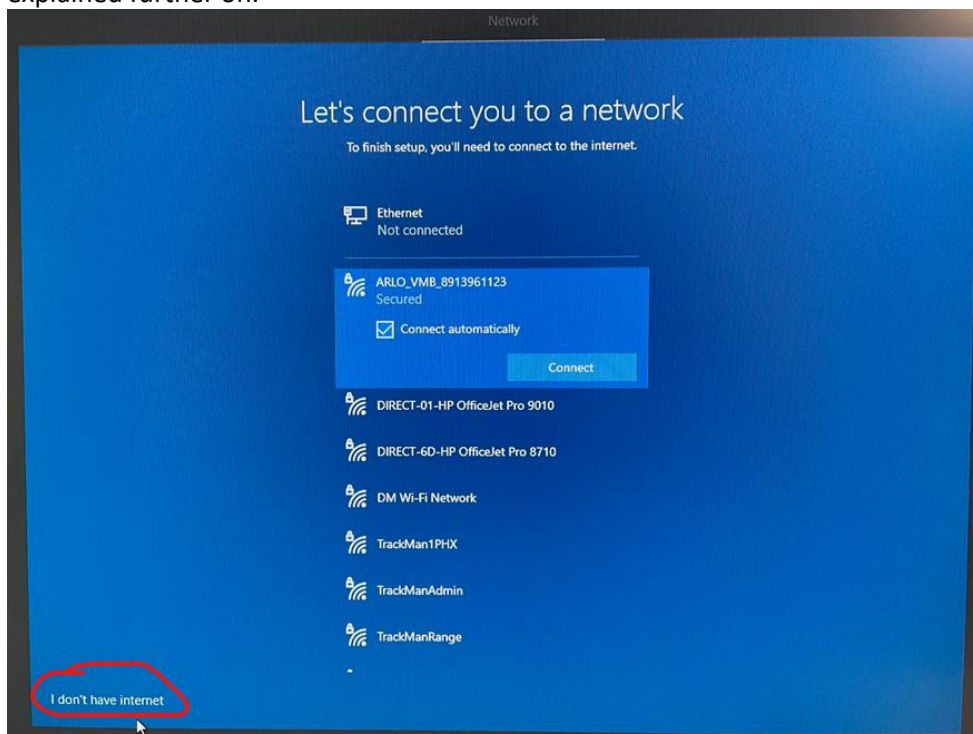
explained further on.

Network

Let's connect you to a network

To finish setup, you'll need to connect to the internet.

Ethernet
Not connected

ARLO_VMB_8913961123
Secured

Connect automatically

Connect

DIRECT-01-HP OfficeJet Pro 9010

DIRECT-6D-HP OfficeJet Pro 8710

DM Wi-Fi Network

TrackMan1PHX

TrackManAdmin

TrackManRange

I don't have internet